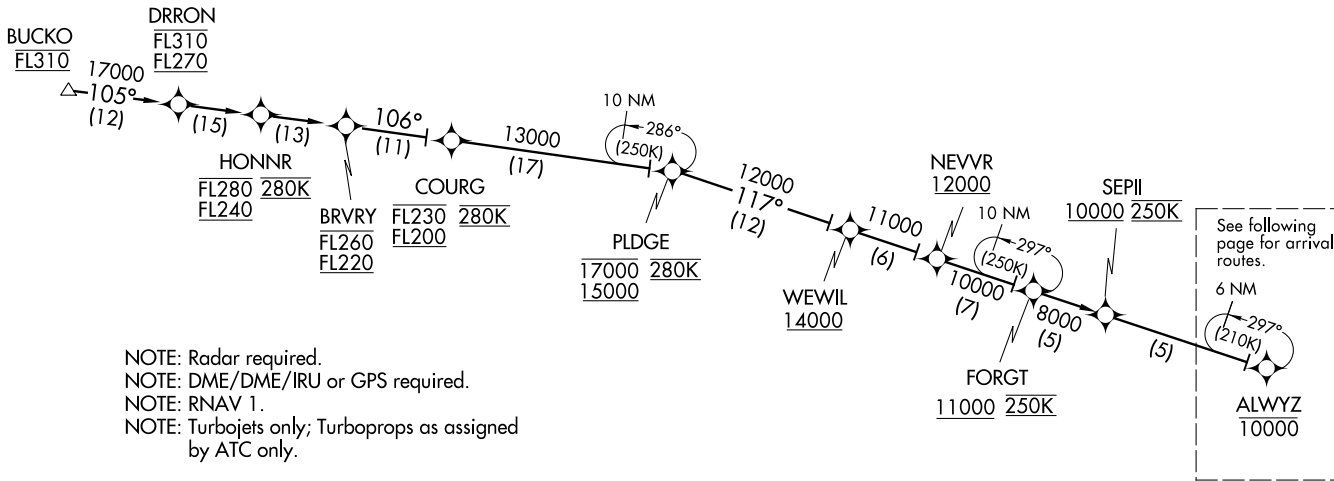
BUCKO
FL310

DRRON
FL310
FL270

17000
105°
(12)

(15)

(13)

106°
(11)

HONNR
FL280 280K
FL240

BRVRY
FL260
FL220

COURG
FL230 280K
FL200

13000
(17)

10 NM
286°
(250K)

PLDGE
17000 280K
15000

12000
117°
(12)

11000
(6)

WEWIL
14000

NEVVR
12000

10 NM
297°
(250K)

10000
(7)

FORGT
11000 250K

8000
(5)

SEPII
10000 250K

(5)

See following page for arrival routes.

6 NM
297°
(210K)

ALWYZ
10000

NOTE: Radar required.
NOTE: DME/DME/IRU or GPS required.
NOTE: RNAV 1.
NOTE: Turbojets only; Turboprops as assigned by ATC only.